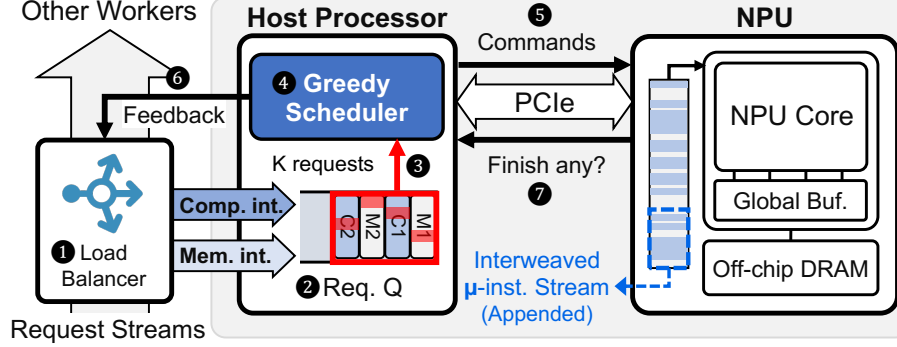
Other Workers

Host Processor

❺ Commands

NPU

❻

❹ Greedy Scheduler

Feedback

PCIe

NPU Core

K requests

❸

Finish any?

❼

Global Buf.

Comp. int.

Mem. int.

C2

M2

C1

M1

❶ Load Balancer

❷ Req. Q

Interweaved μ-inst. Stream (Appended)

Off-chip DRAM

Request Streams